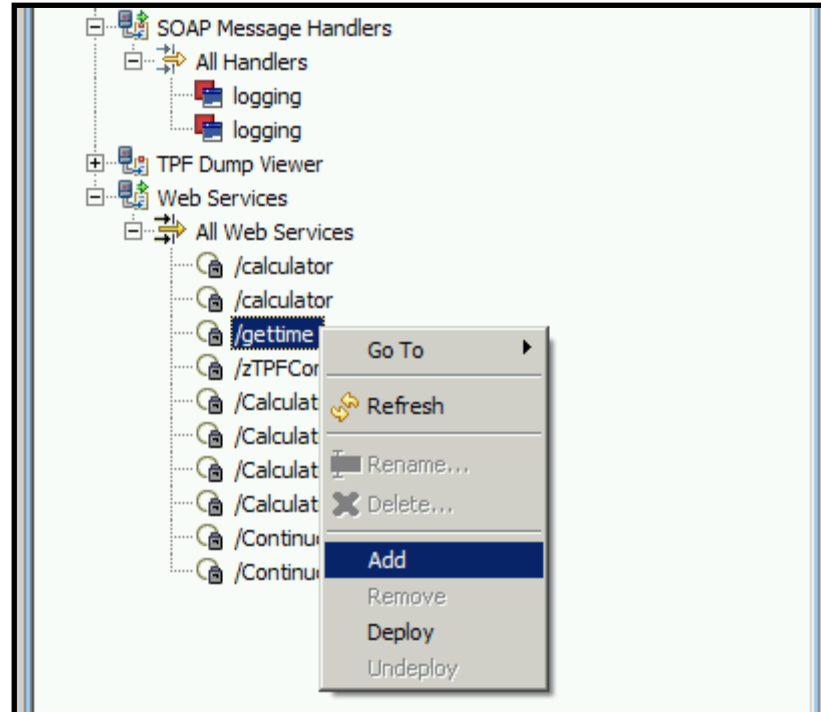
SOAP Message Handlers
All Handlers
logging
logging
TPF Dump Viewer
Web Services
All Web Services
/calculator
/calculator
/gettime
/zTPFCor
/Calculat
/Calculat
/Calculat
/Calculat
/Continu
/Continu

Go To
Refresh
Rename...
Delete...
Add
Remove
Deploy
Undeploy